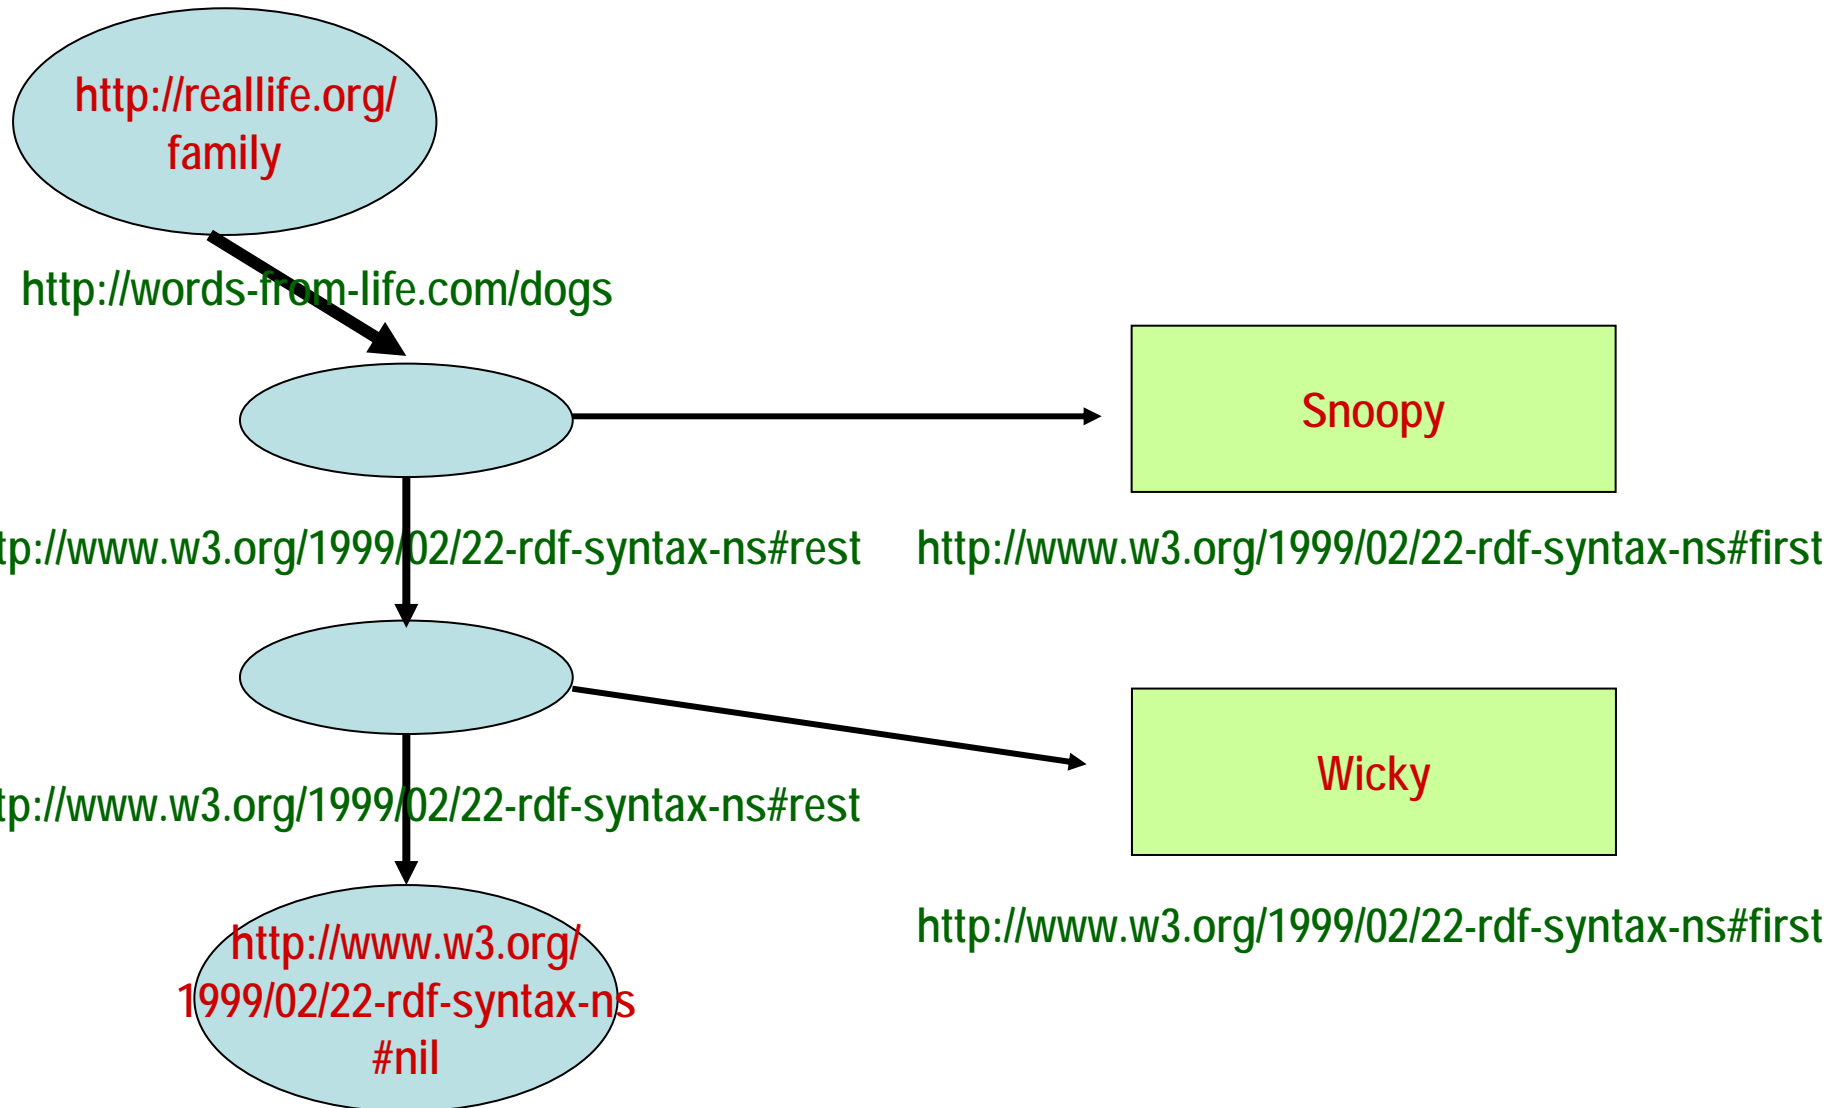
http://reallife.org/ family

http://words-from-life.com/dogs

Snoopy

tp://www.w3.org/1999/02/22-rdf-syntax-ns#rest

http://www.w3.org/1999/02/22-rdf-syntax-ns#first

Wicky

tp://www.w3.org/1999/02/22-rdf-syntax-ns#rest

http://www.w3.org/1999/02/22-rdf-syntax-ns#first

http://www.w3.org/ 1999/02/22-rdf-syntax-ns #nil